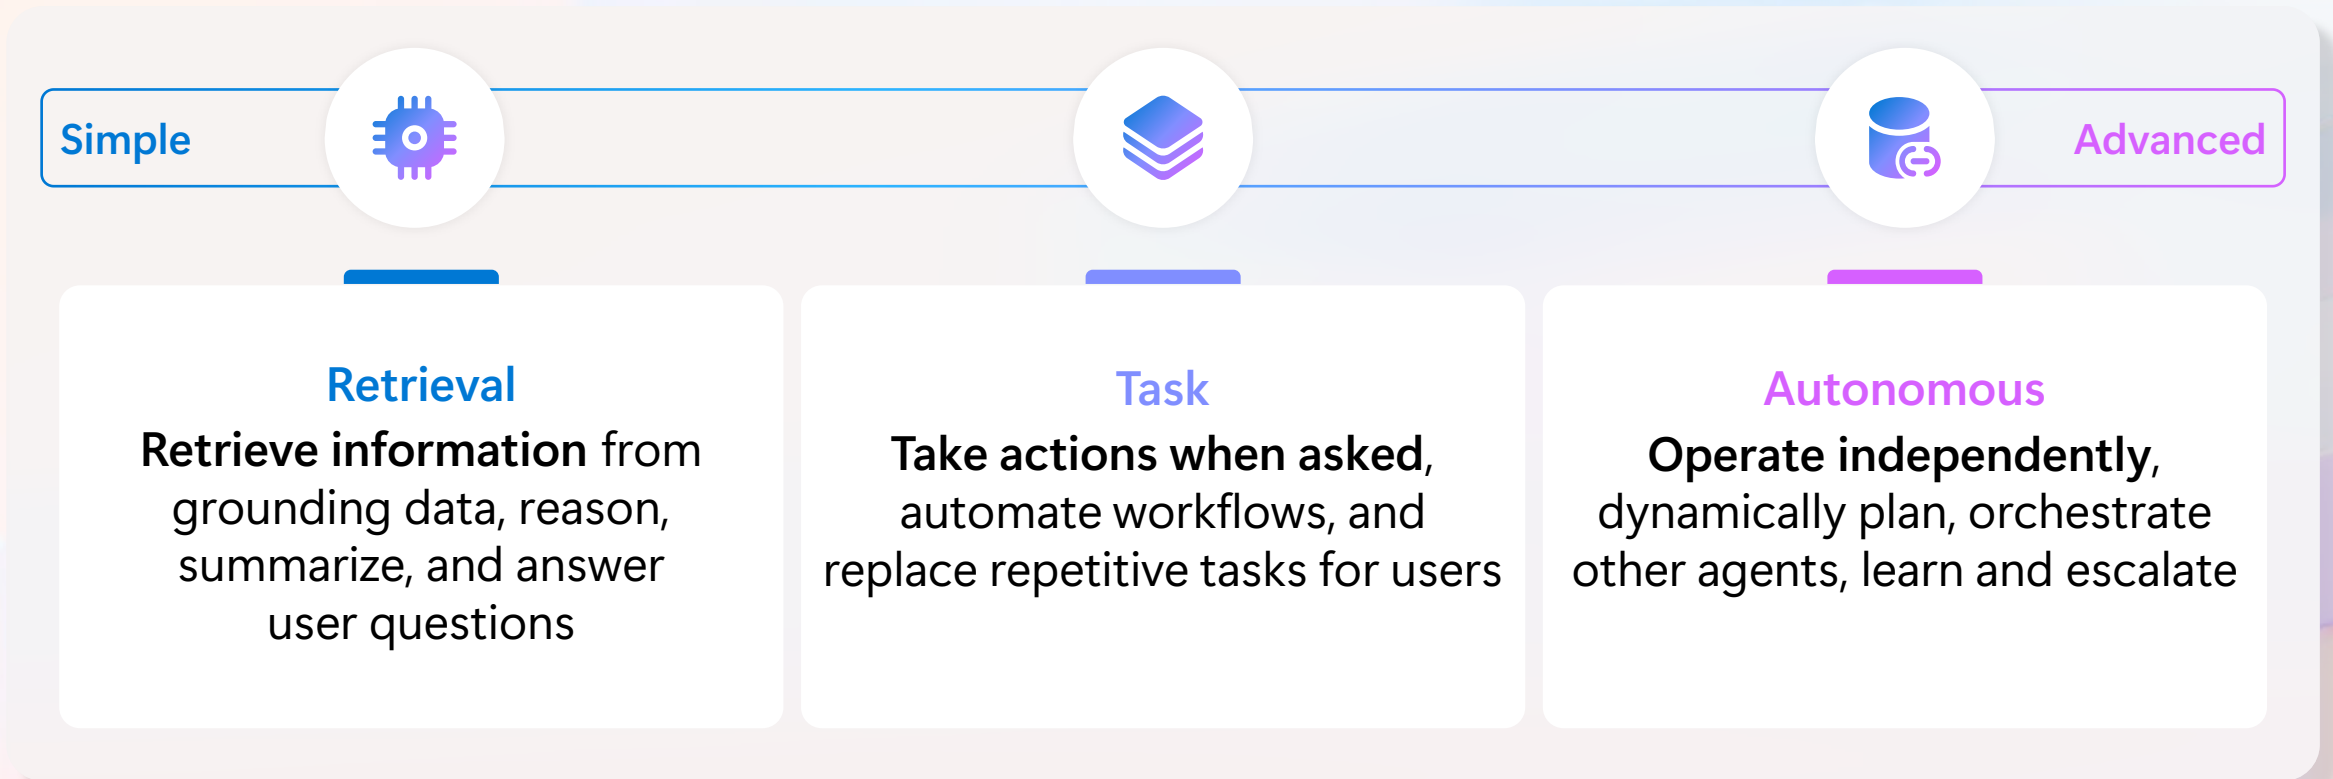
Simple

Advanced

Retrieval

**Retrieve information** from grounding data, reason, summarize, and answer user questions

Task

**Take actions when asked**, automate workflows, and replace repetitive tasks for users

Autonomous

**Operate independently**, dynamically plan, orchestrate other agents, learn and escalate